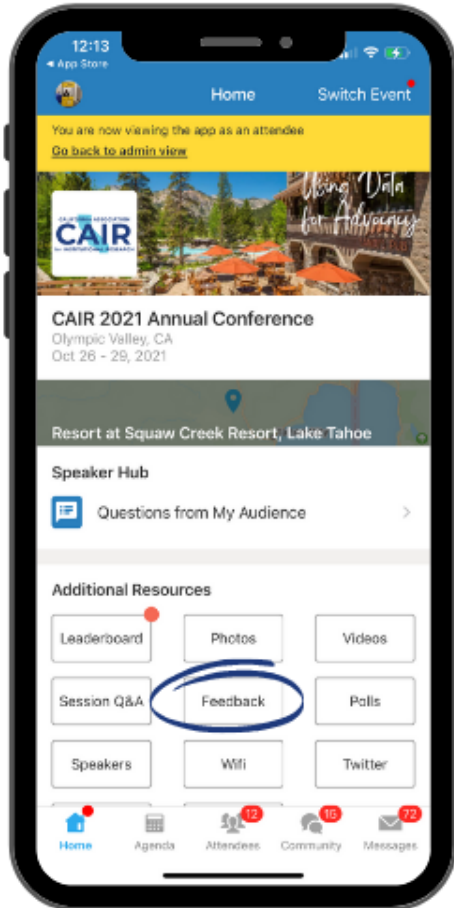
12:13
◂ App Store

Home
Switch Event

You are now viewing the app as an attendee
Go back to admin view

CALIFORNIA ASSOCIATION
CAIR
FOR INSTITUTIONAL RESEARCH

Using Data for Advocacy

CAIR 2021 Annual Conference
Olympic Valley, CA
Oct 26 - 29, 2021

Resort at Squaw Creek Resort, Lake Tahoe

Speaker Hub

Questions from My Audience

Additional Resources

Leaderboard
Photos
Videos
Session Q&A
Feedback
Polls
Speakers
Wifi
Twitter

Home
Agenda
12
Attendees
16
Community
72
Messages